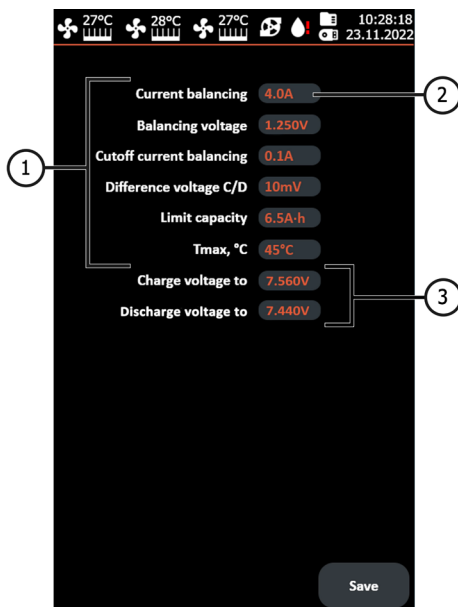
27°C 28°C 27°C 10:28:18 23.11.2022

Current balancing 4.0A
Balancing voltage 1.250V
Cutoff current balancing 0.1A
Difference voltage C/D 10mV
Limit capacity 6.5A·h
Tmax, °C 45°C
Charge voltage to 7.560V
Discharge voltage to 7.440V

1
2
3

Save